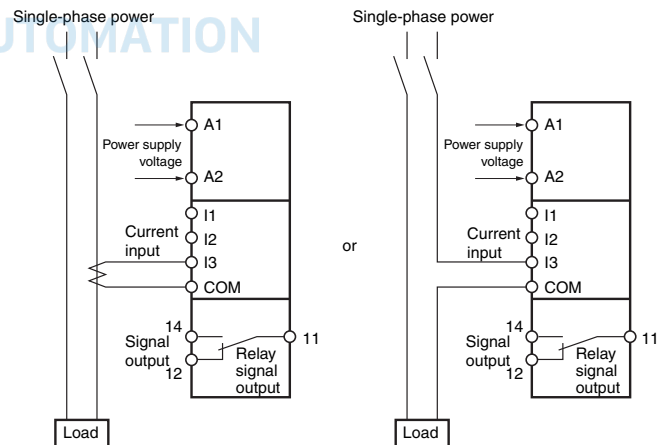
Single-phase power

UTOMATION

A1

Power supply voltage

A2

I1

Current input

I2

I3

COM

14

Signal output

12

11

Relay signal output

Load

or

Single-phase power

A1

Power supply voltage

A2

I1

Current input

I2

I3

COM

14

Signal output

12

11

Relay signal output

Load